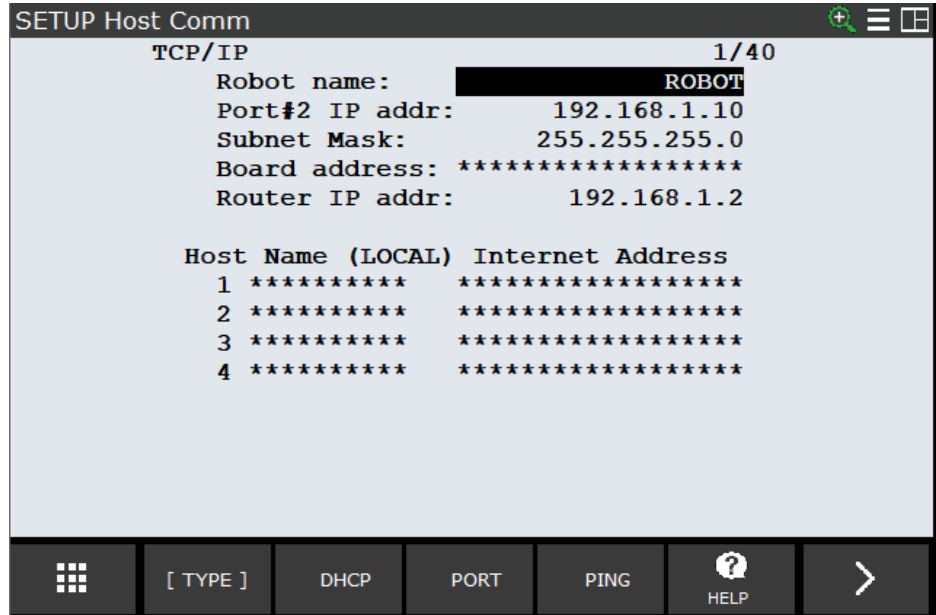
SETUP Host Comm

TCP/IP 1/40

Robot name: ROBOT
Port#2 IP addr: 192.168.1.10
Subnet Mask: 255.255.255.0
Board address: *****************
Router IP addr: 192.168.1.2

Host Name (LOCAL) Internet Address
1 ********** *****************
2 ********** *****************
3 ********** *****************
4 ********** *****************

[ TYPE ] DHCP PORT PING HELP